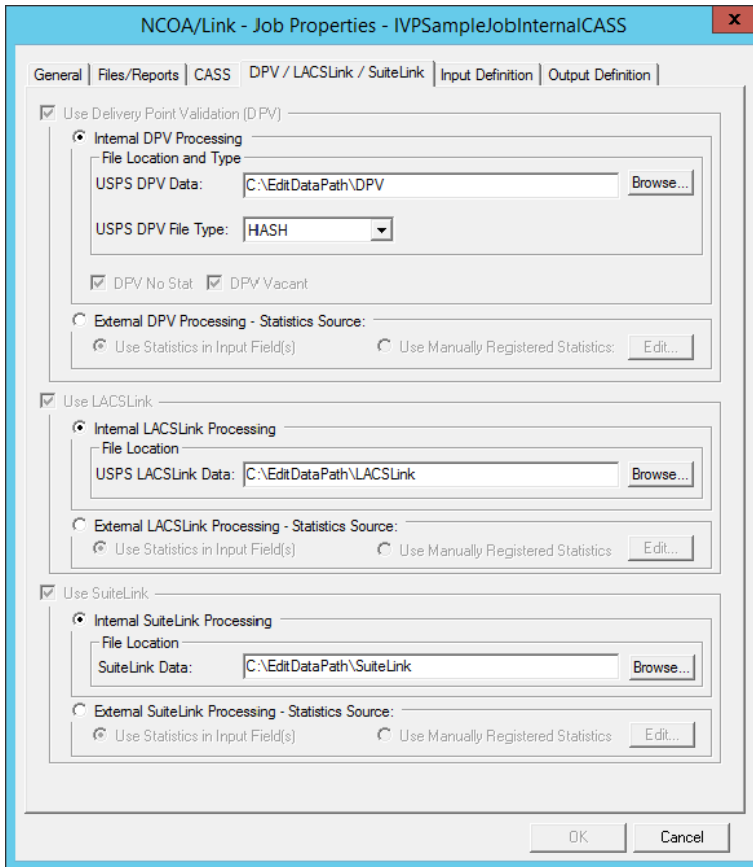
NCOA/Link - Job Properties - IVPSampleJobInternalCASS

X

General | Files/Reports | CASS | DPV / LACSLink / SuiteLink | Input Definition | Output Definition

Use Delivery Point Validation (DPV)

Internal DPV Processing

File Location and Type

USPS DPV Data: C:\EditDataPath\DPV Browse...

USPS DPV File Type: HASH

DPV No Stat DPV Vacant

External DPV Processing - Statistics Source:

Use Statistics in Input Field(s) Use Manually Registered Statistics: Edit...

Use LACSLink

Internal LACSLink Processing

File Location

USPS LACSLink Data: C:\EditDataPath\LACSLink Browse...

External LACSLink Processing - Statistics Source:

Use Statistics in Input Field(s) Use Manually Registered Statistics Edit...

Use SuiteLink

Internal SuiteLink Processing

File Location

SuiteLink Data: C:\EditDataPath\SuiteLink Browse...

External SuiteLink Processing - Statistics Source:

Use Statistics in Input Field(s) Use Manually Registered Statistics Edit...

OK Cancel